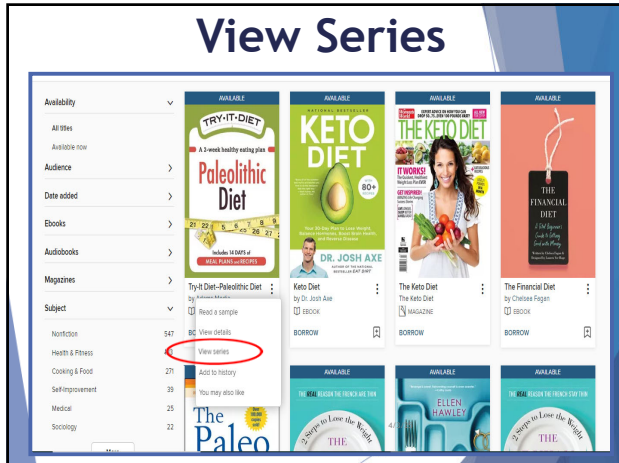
View Series

Availability

All titles

Available now

Audience

Date added

Ebooks

Audiobooks

Magazines

Subject

Nonfiction 547

Health & Fitness 4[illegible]

Cooking & Food 271

Self-Improvement 39

Medical 25

Sociology 22

AVAILABLE

TRY-IT-DIET

A 3-week healthy eating plan

Paleolithic Diet

Includes 14 DAYS of MEAL PLANS and RECIPES

Try-It Diet--Paleolithic Diet

by Adams Media

BO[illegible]

Read a sample

View details

View series

Add to history

You may also like

AVAILABLE

KETO DIET

DR. JOSH AXE

Keto Diet

by Dr. Josh Axe

EBOOK

BORROW

AVAILABLE

THE KETO DIET

IT WORKS!

The Keto Diet

The Keto Diet

MAGAZINE

BORROW

AVAILABLE

THE FINANCIAL DIET

The Financial Diet

by Chelsea Fagan

EBOOK

BORROW

AVAILABLE

The Paleo

AVAILABLE

2 Steps to Lose the Weight

THE

AVAILABLE

THE REAL REASON THE FRENCH ARE THIN

ELLEN HAWLEY

AVAILABLE

THE REAL REASON THE FRENCH ARE THIN

2 Steps to Lose the Weight

THE